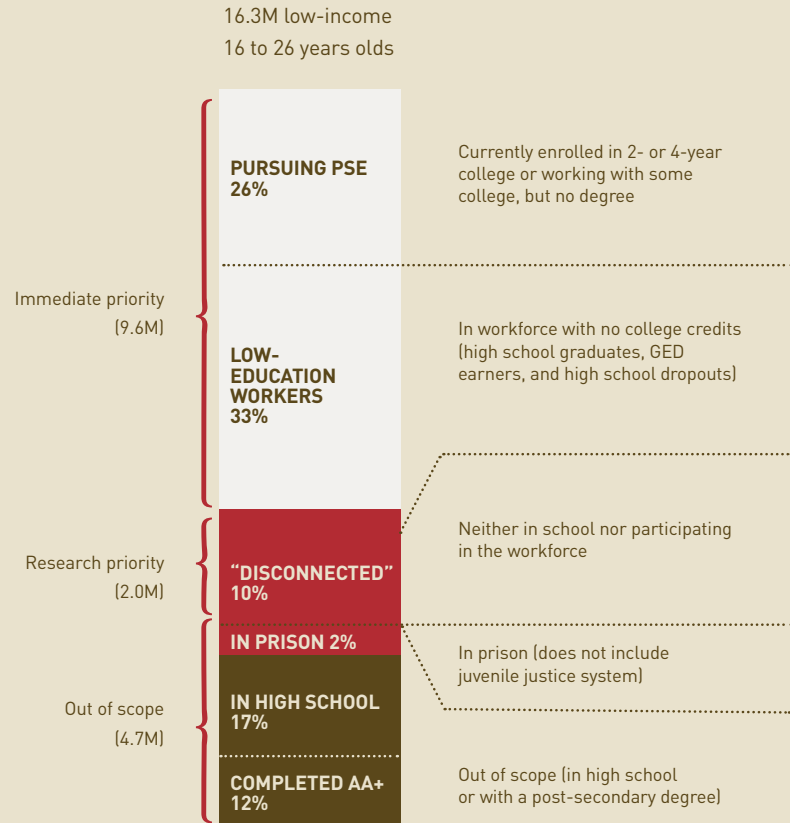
16.3M low-income
16 to 26 years olds

Immediate priority
(9.6M)

PURSUING PSE
26%

Currently enrolled in 2- or 4-year college or working with some college, but no degree

LOW-EDUCATION WORKERS
33%

In workforce with no college credits (high school graduates, GED earners, and high school dropouts)

Research priority
(2.0M)

"DISCONNECTED"
10%

Neither in school nor participating in the workforce

Out of scope
(4.7M)

IN PRISON 2%

In prison (does not include juvenile justice system)

IN HIGH SCHOOL
17%

COMPLETED AA+
12%

Out of scope (in high school or with a post-secondary degree)